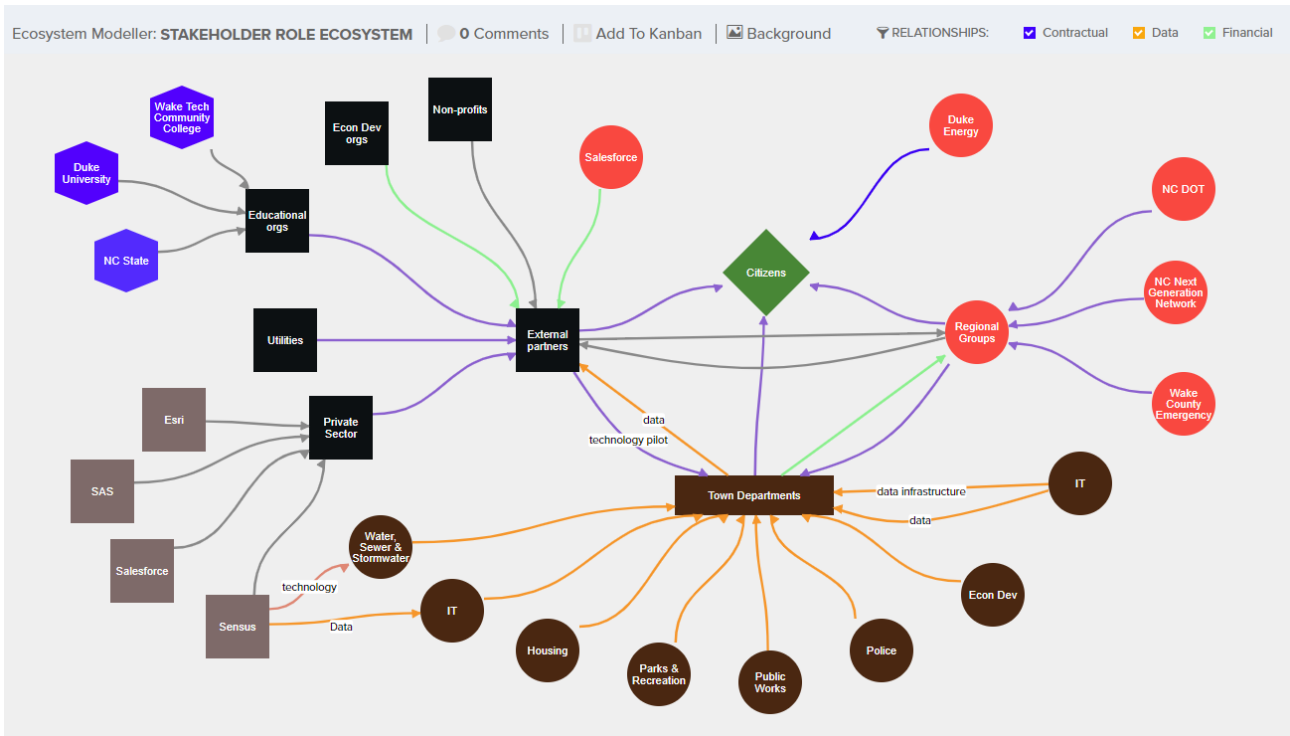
Ecosystem Modeller: STAKEHOLDER ROLE ECOSYSTEM | 0 Comments | Add To Kanban | Background

RELATIONSHIPS: Contractual Data Financial

Wake Tech Community College

Duke University

Educational orgs

NC State

Econ Dev orgs

Non-profits

Salesforce

Duke Energy

NC DOT

Citizens

NC Next Generation Network

Utilities

External partners

Regional Groups

Wake County Emergency

Esri

Private Sector

data

technology pilot

SAS

Town Departments

data infrastructure

IT

data

Water, Sewer & Stormwater

Salesforce

technology

IT

Econ Dev

Sensus

Data

Housing

Police

Parks & Recreation

Public Works